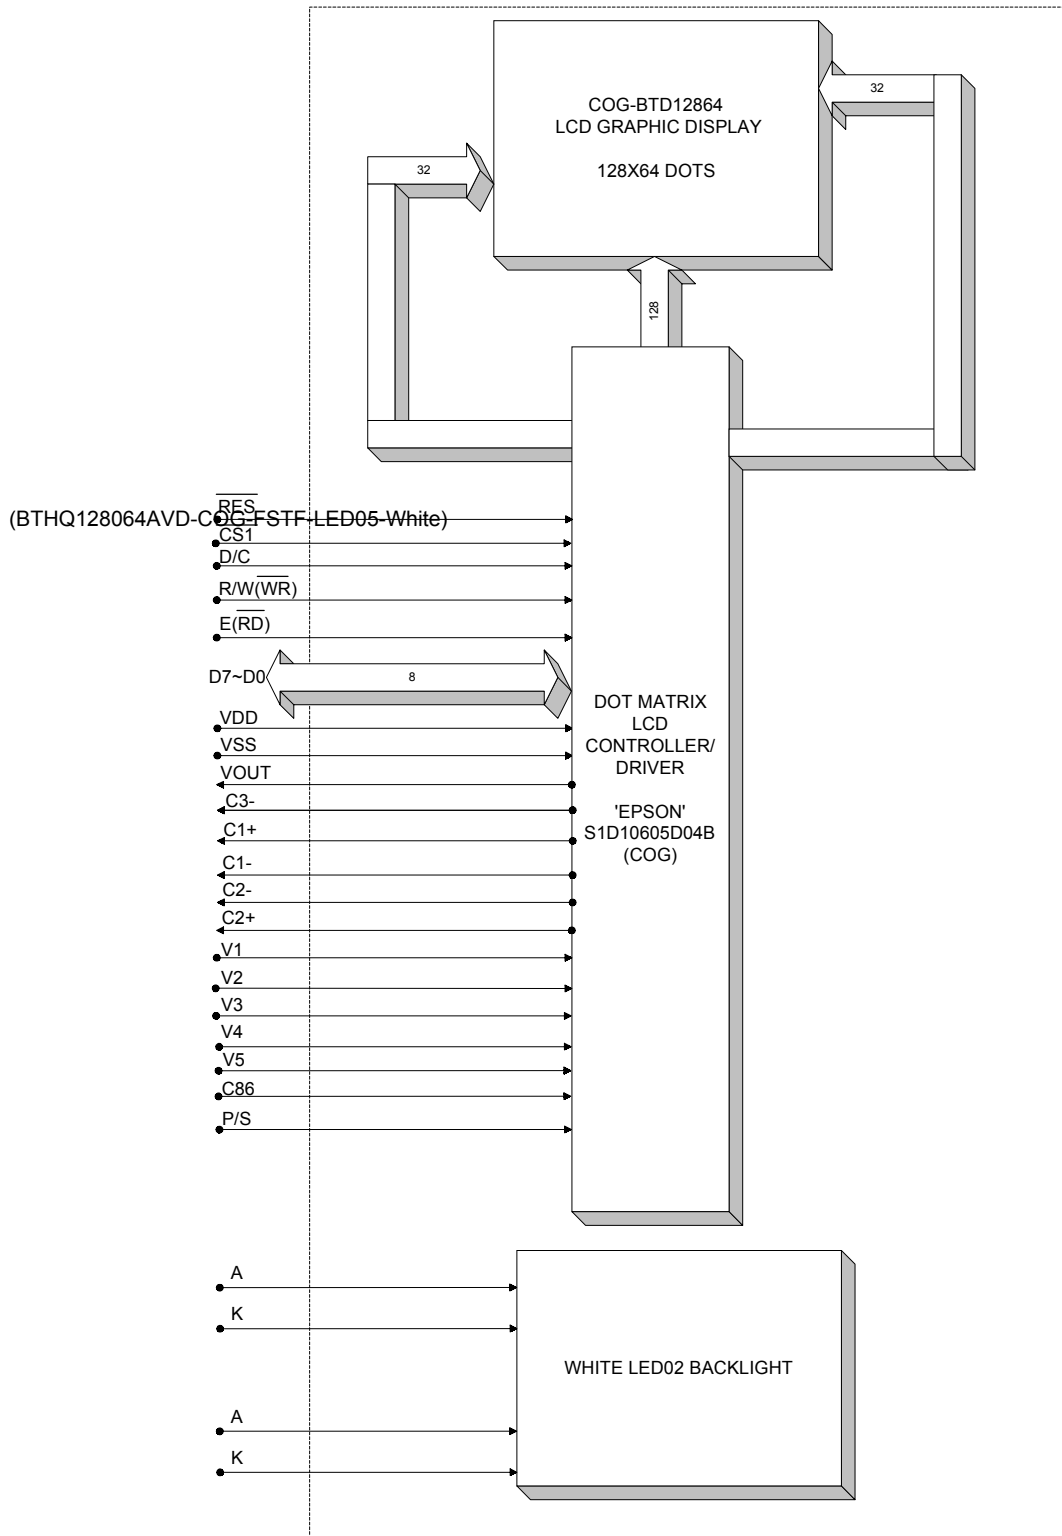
COG-BTD12864
LCD GRAPHIC DISPLAY

128X64 DOTS

32

32

128

(BTHQ128064AVD-COG-FSTF-LED05-White)

$\overline{RES}$
CS1
D/C
R/W($\overline{WR}$)
E($\overline{RD}$)
D7~D0
8
VDD
VSS
VOUT
C3-
C1+
C1-
C2-
C2+
V1
V2
V3
V4
V5
C86
P/S

DOT MATRIX
LCD
CONTROLLER/
DRIVER

'EPSON'
S1D10605D04B
(COG)

A
K
A
K

WHITE LED02 BACKLIGHT